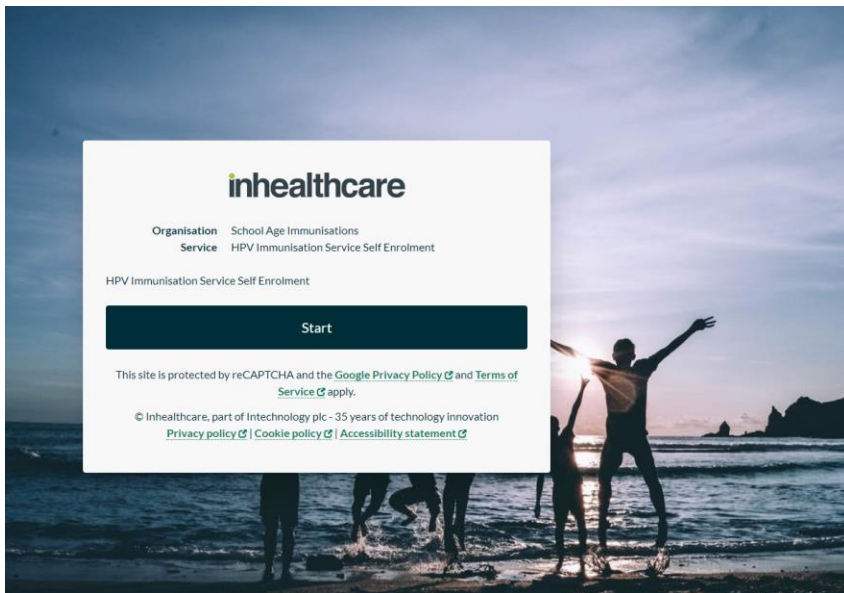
inhealthcare

Organisation School Age Immunisations
Service HPV Immunisation Service Self Enrolment

HPV Immunisation Service Self Enrolment

Start

This site is protected by reCAPTCHA and the Google Privacy Policy and Terms of Service apply.

© Inhealthcare, part of Intechnology plc - 35 years of technology innovation
Privacy policy | Cookie policy | Accessibility statement